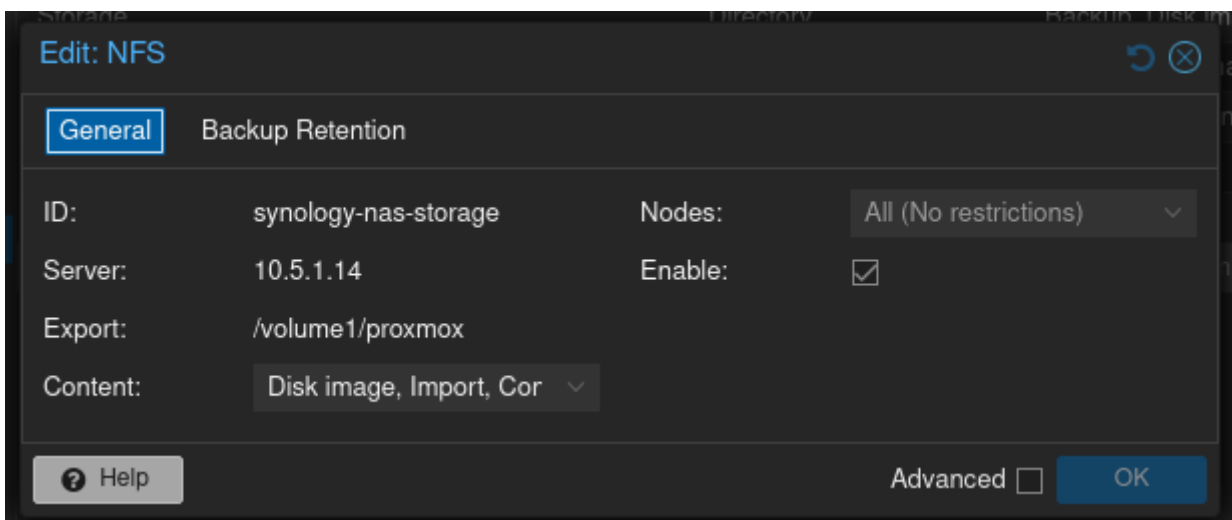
Storage Directory Backup, Disk im

Edit: NFS

General Backup Retention

ID: synology-nas-storage
Server: 10.5.1.14
Export: /volume1/proxmox
Content: Disk image, Import, Cor

Nodes: All (No restrictions)
Enable:

Help

Advanced

OK